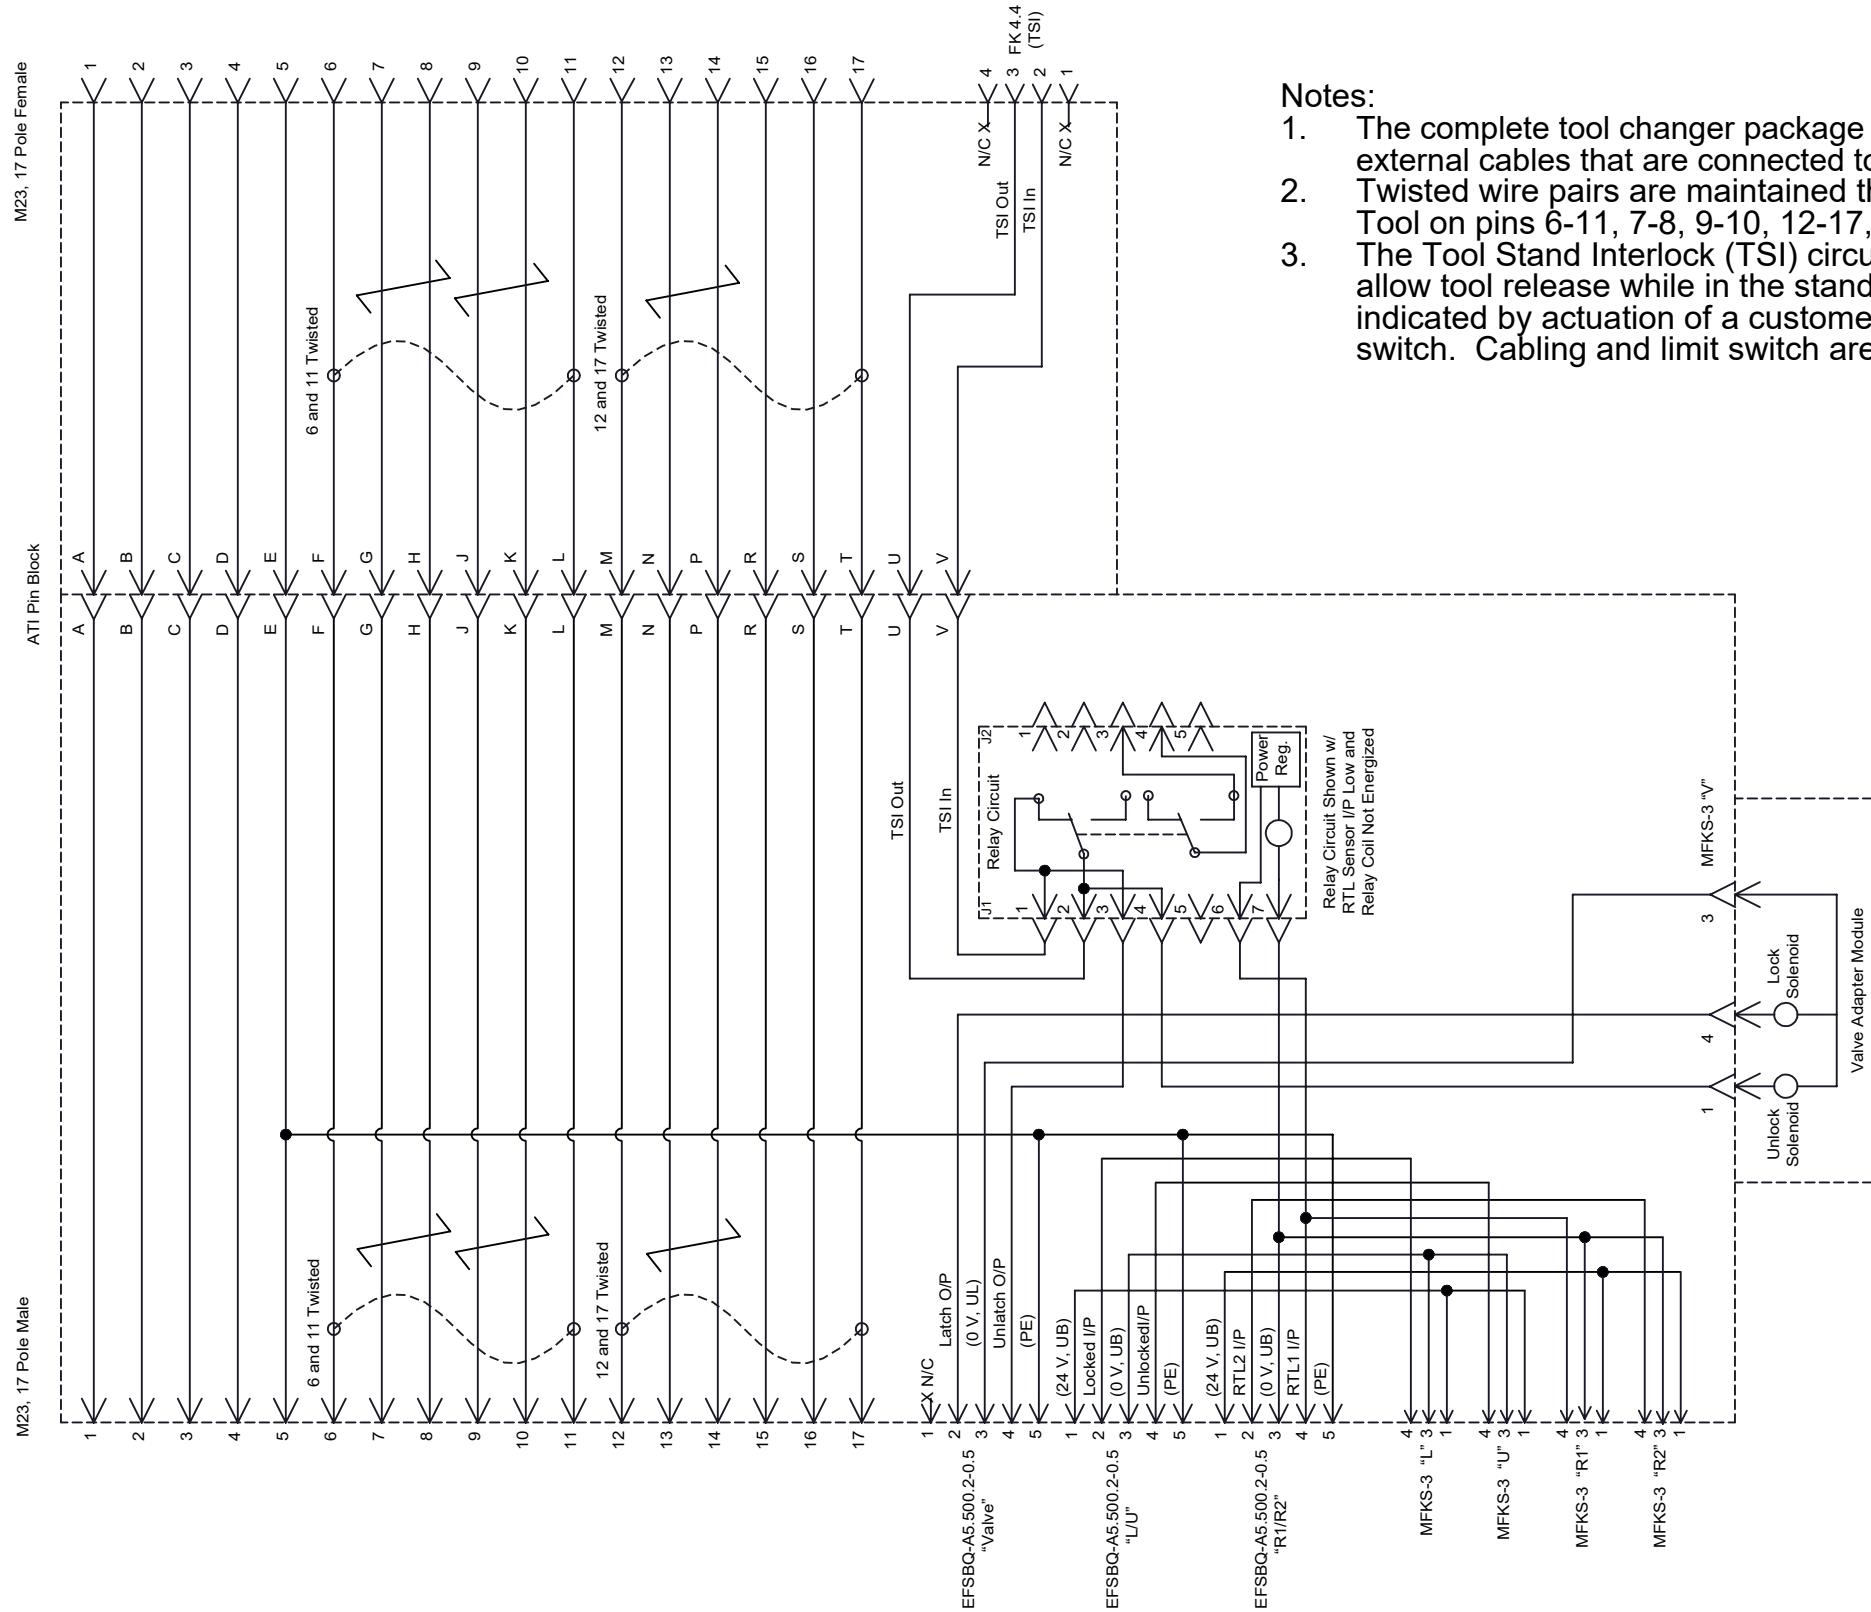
Notes:
1. The complete tool changer package
external cables that are connected to
2. Twisted wire pairs are maintained th
Tool on pins 6-11, 7-8, 9-10, 12-17,
3. The Tool Stand Interlock (TSI) circu
allow tool release while in the stand
indicated by actuation of a custome
switch. Cabling and limit switch are

M23, 17 Pole Female

1 2 3 4 5 6 7 8 9 10 11 12 13 14 15 16 17

FK 4.4 (TSI)
4 3 2 1
N/C X
TSI Out
TSI In
N/C X

6 and 11 Twisted
12 and 17 Twisted

ATI Pin Block

A B C D E F G H J K L M N P R S T U V

A B C D E F G H J K L M N P R S T U V

TSI Out
TSI In

J2
1 2 3 4 5
Relay Circuit
Power Reg.
J1
1 2 3 4 5 6 7

Relay Circuit Shown w/ RTL Sensor I/P Low and Relay Coil Not Energized

MFKS-3 "V"
3
Lock Solenoid
4
1
Unlock Solenoid
Valve Adapter Module

6 and 11 Twisted
12 and 17 Twisted

X N/C
Latch O/P
(0 V, UL)
Unlatch O/P
(PE)
(24 V, UB)
Locked I/P
(0 V, UB)
UnlockedI/P
(PE)
(24 V, UB)
RTL2 I/P
(0 V, UB)
RTL1 I/P
(PE)

M23, 17 Pole Male

1 2 3 4 5 6 7 8 9 10 11 12 13 14 15 16 17

1 2 3 4 5
EFSBQ-A5.500.2-0.5 "Valve"
1 2 3 4 5
EFSBQ-A5.500.2-0.5 "L/U"
1 2 3 4 5
EFSBQ-A5.500.2-0.5 "R1/R2"

4 3 1
MFKS-3 "L"
4 3 1
MFKS-3 "U"
4 3 1
MFKS-3 "R1"
4 3 1
MFKS-3 "R2"